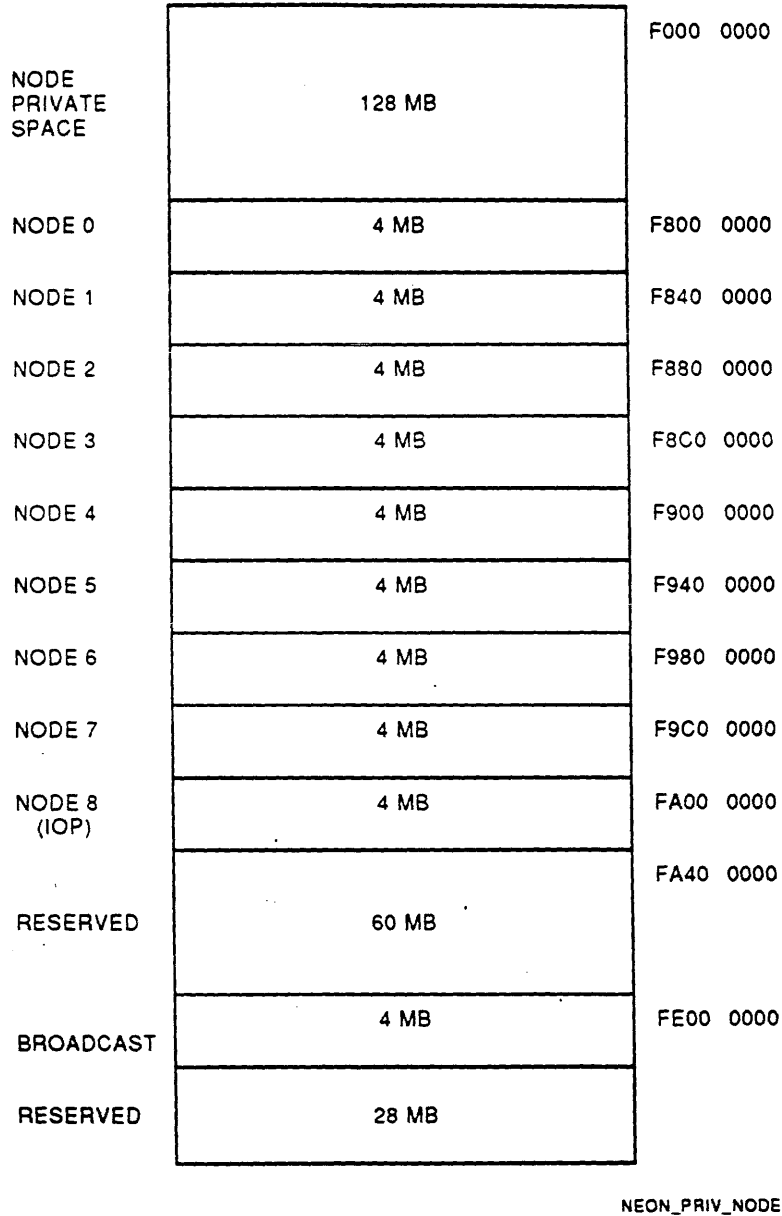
F000 0000

NODE PRIVATE SPACE

128 MB

NODE 0 4 MB F800 0000

NODE 1 4 MB F840 0000

NODE 2 4 MB F880 0000

NODE 3 4 MB F8C0 0000

NODE 4 4 MB F900 0000

NODE 5 4 MB F940 0000

NODE 6 4 MB F980 0000

NODE 7 4 MB F9C0 0000

NODE 8 (IOP) 4 MB FA00 0000

FA40 0000

RESERVED 60 MB

4 MB FE00 0000

BROADCAST

RESERVED 28 MB

NEON_PRIV_NODE